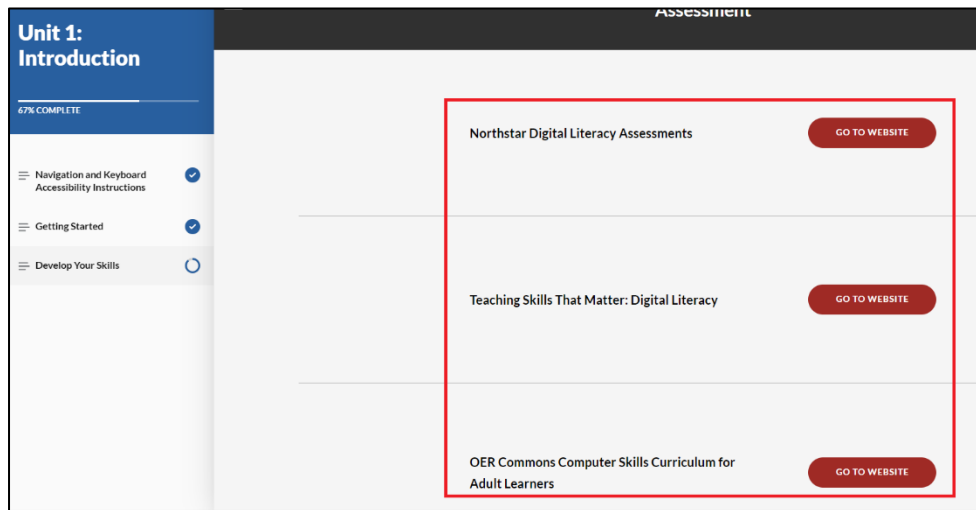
Unit 1: Introduction

67% COMPLETE

Navigation and Keyboard Accessibility Instructions

Getting Started

Develop Your Skills

Assessment

Northstar Digital Literacy Assessments

GO TO WEBSITE

Teaching Skills That Matter: Digital Literacy

GO TO WEBSITE

OER Commons Computer Skills Curriculum for Adult Learners

GO TO WEBSITE